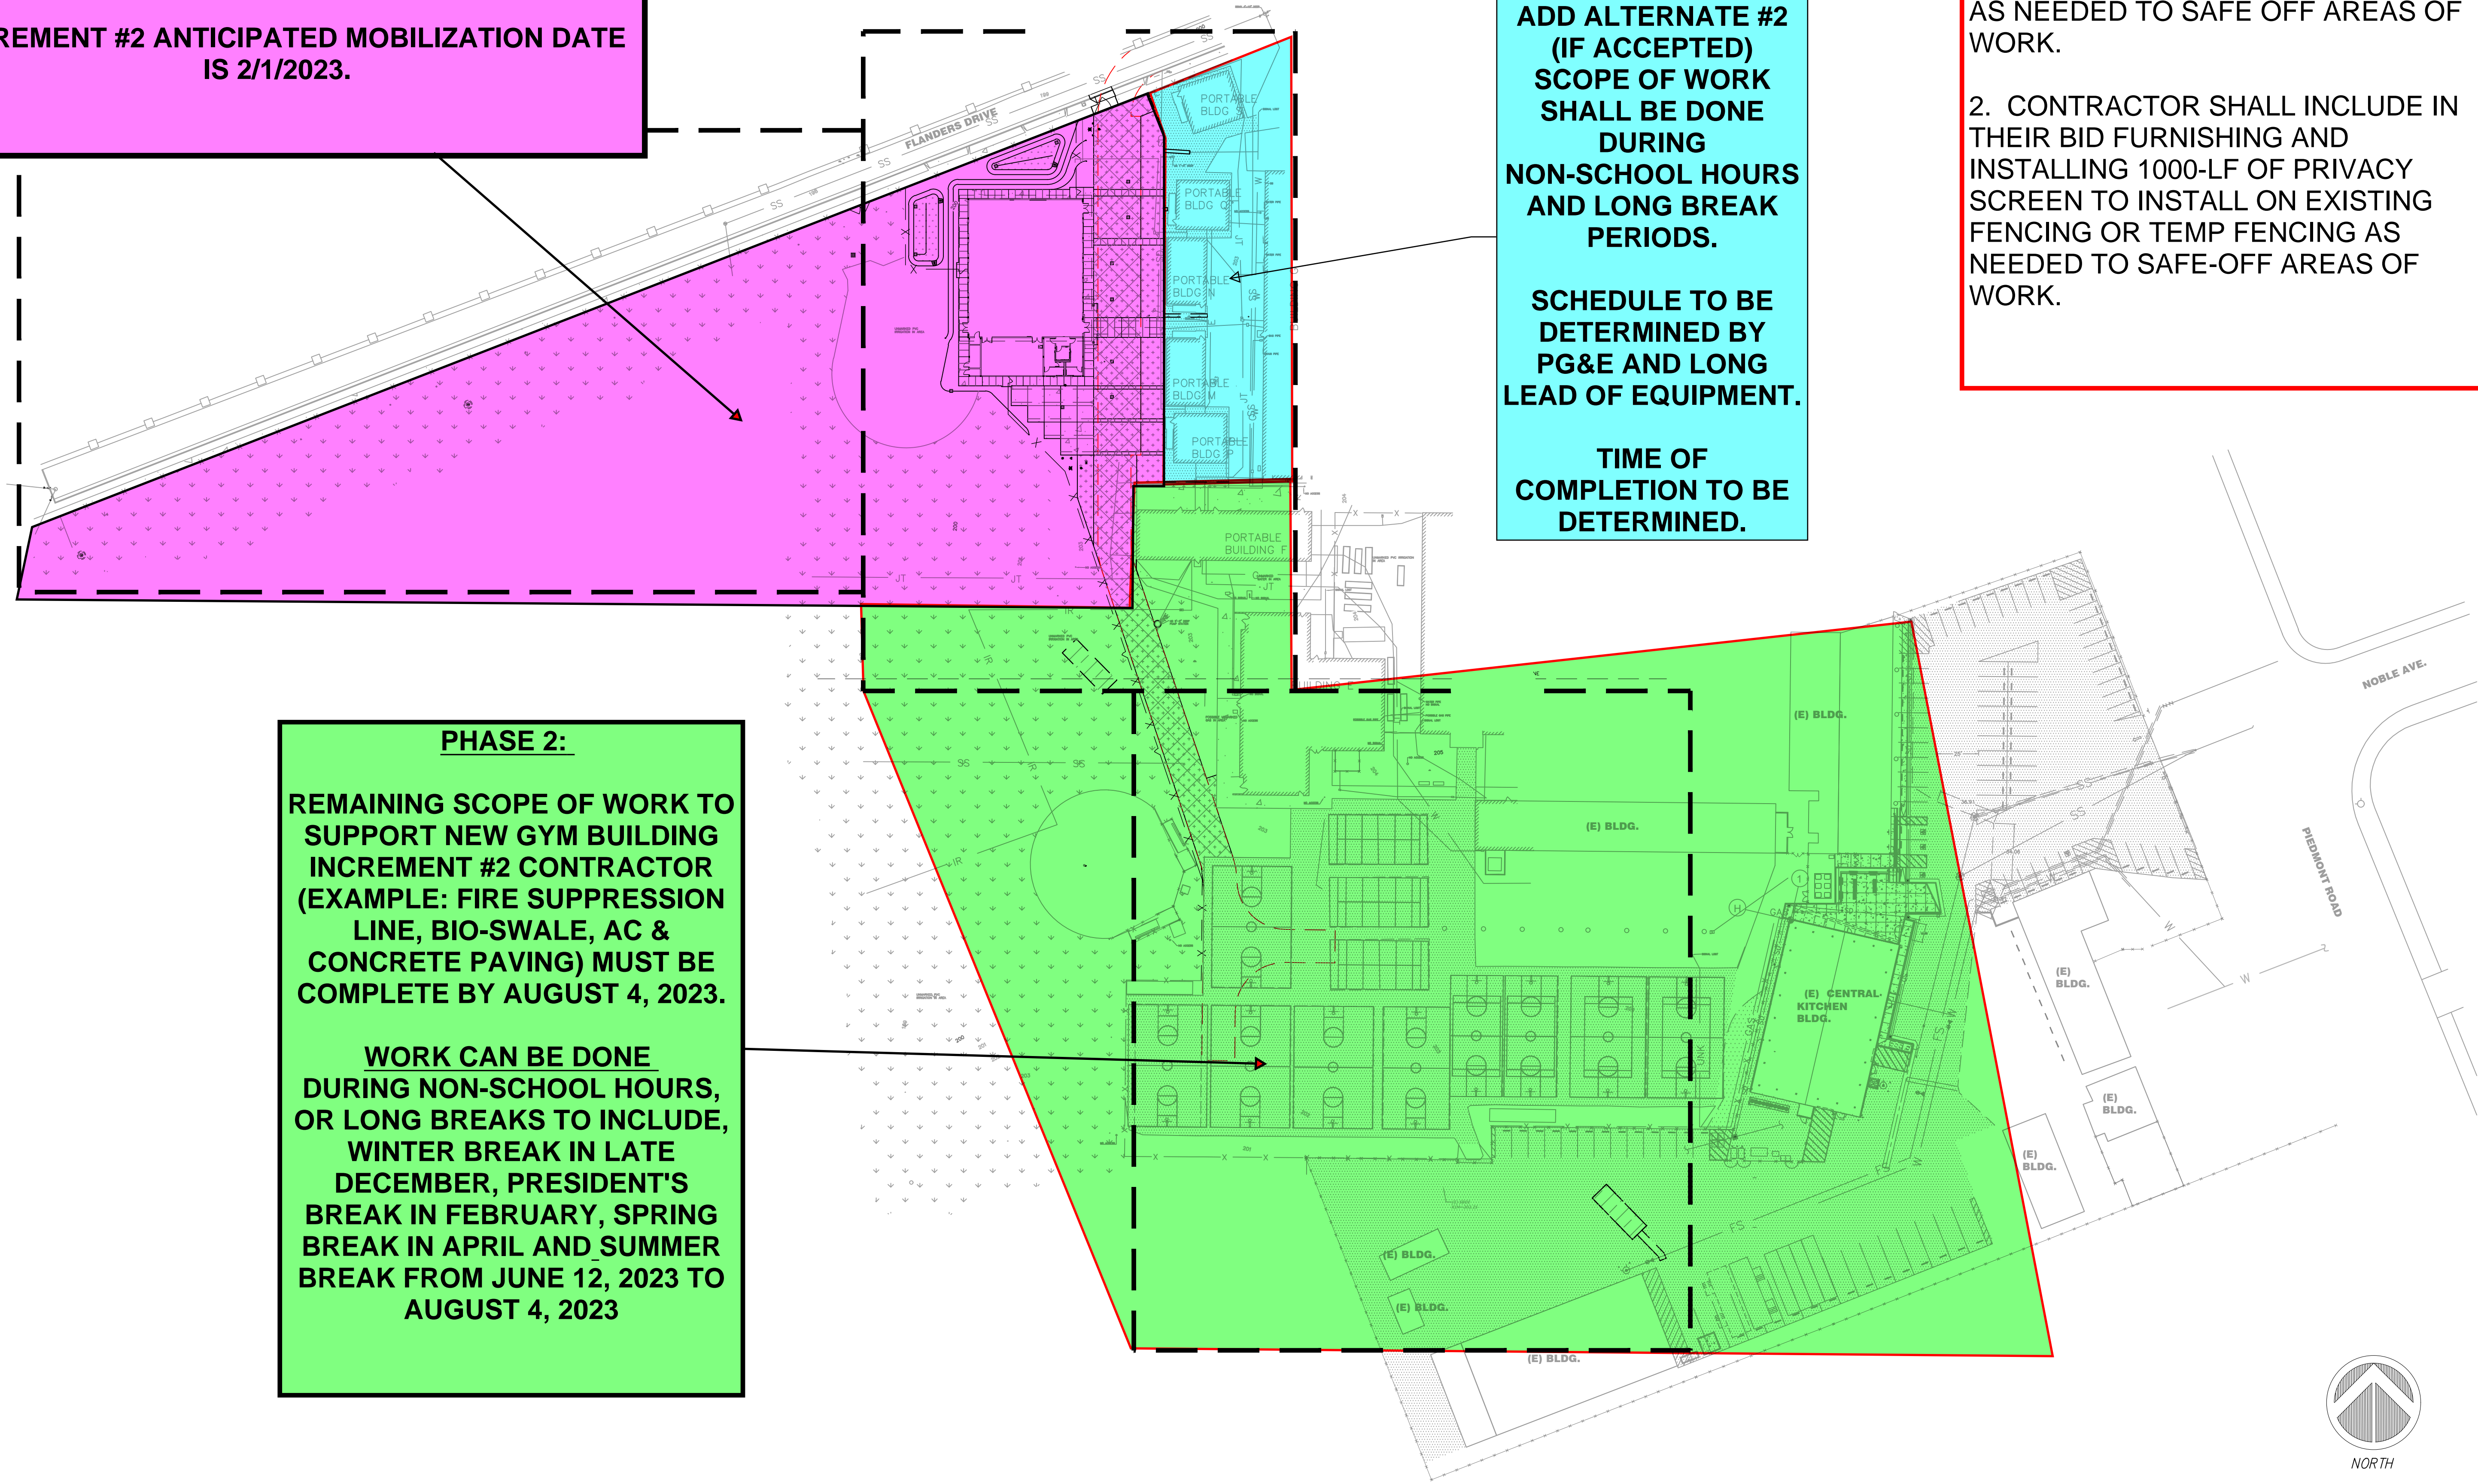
REMENT #2 ANTICIPATED MOBILIZATION DATE IS 2/1/2023.

ADD ALTERNATE #2 (IF ACCEPTED) SCOPE OF WORK SHALL BE DONE DURING NON-SCHOOL HOURS AND LONG BREAK PERIODS.

SCHEDULE TO BE DETERMINED BY PG&E AND LONG LEAD OF EQUIPMENT.

TIME OF COMPLETION TO BE DETERMINED.

AS NEEDED TO SAFE OFF AREAS OF WORK.

2. CONTRACTOR SHALL INCLUDE IN THEIR BID FURNISHING AND INSTALLING 1000-LF OF PRIVACY SCREEN TO INSTALL ON EXISTING FENCING OR TEMP FENCING AS NEEDED TO SAFE-OFF AREAS OF WORK.

FLANDERS DRIVE

PORTABLE BLDG S

PORTABLE BLDG Q

PORTABLE BLDG N

PORTABLE BLDG M

PORTABLE BLDG P

PORTABLE BUILDING F

NOBLE AVE.

PIEDMONT ROAD

(E) BLDG.

(E) BLDG.

(E) CENTRAL KITCHEN BLDG.

(E) BLDG.

(E) BLDG.

(E) BLDG.

(E) BLDG.

(E) BLDG.

(E) BLDG.

PHASE 2:

REMAINING SCOPE OF WORK TO SUPPORT NEW GYM BUILDING INCREMENT #2 CONTRACTOR (EXAMPLE: FIRE SUPPRESSION LINE, BIO-SWALE, AC & CONCRETE PAVING) MUST BE COMPLETE BY AUGUST 4, 2023.

WORK CAN BE DONE DURING NON-SCHOOL HOURS, OR LONG BREAKS TO INCLUDE, WINTER BREAK IN LATE DECEMBER, PRESIDENT'S BREAK IN FEBRUARY, SPRING BREAK IN APRIL AND SUMMER BREAK FROM JUNE 12, 2023 TO AUGUST 4, 2023

NORTH